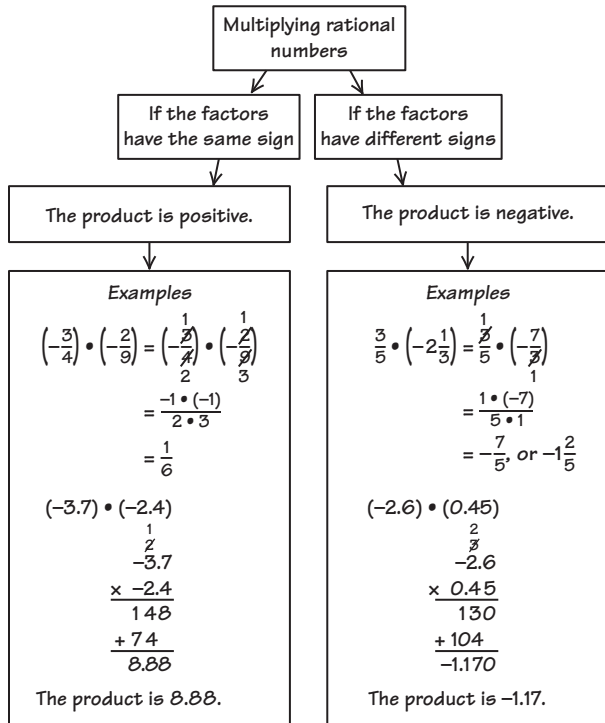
Multiplying rational numbers

If the factors have the same sign

If the factors have different signs

The product is positive.

The product is negative.

Examples

$\left(-\frac{3}{4}\right) \bullet \left(-\frac{2}{9}\right) = \left(-\frac{\cancel{3}^{1}}{\cancel{4}_{2}}\right) \bullet \left(-\frac{\cancel{2}^{1}}{\cancel{9}_{3}}\right)$

$= \frac{-1 \bullet (-1)}{2 \bullet 3}$

$= \frac{1}{6}$

$(-3.7) \bullet (-2.4)$

$\begin{array}{r} \overset{1}{\cancel{2}} \\ -3.7 \\ \times\ -2.4 \\ \hline 148 \\ +\ 74\phantom{0} \\ \hline 8.88 \end{array}$

The product is 8.88.

Examples

$\frac{3}{5} \bullet \left(-2\frac{1}{3}\right) = \frac{\cancel{3}^{1}}{5} \bullet \left(-\frac{7}{\cancel{3}_{1}}\right)$

$= \frac{1 \bullet (-7)}{5 \bullet 1}$

$= -\frac{7}{5}$, or $-1\frac{2}{5}$

$(-2.6) \bullet (0.45)$

$\begin{array}{r} \overset{2}{\cancel{3}} \\ -2.6 \\ \times\ 0.45 \\ \hline 130 \\ +\ 104\phantom{0} \\ \hline -1.170 \end{array}$

The product is –1.17.